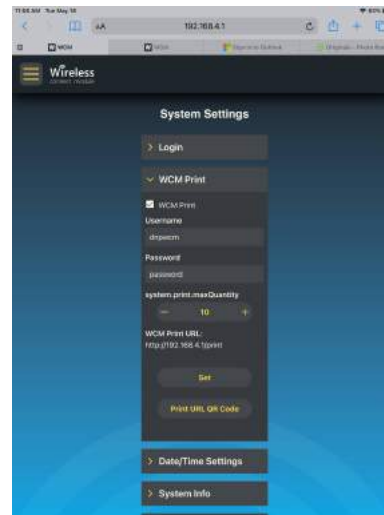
11:55 AM Tue May 16

AA

192.168.4.1

WCM

WCM

Wireless

System Settings

> Login

WCM Print

WCM Print

Username

drqwcm

Password

password

system.print.maxQuantity

− 10 +

WCM Print URL:

http://192.168.4.1/print

Set

Print URL QR Code

> Date/Time Settings

> System Info